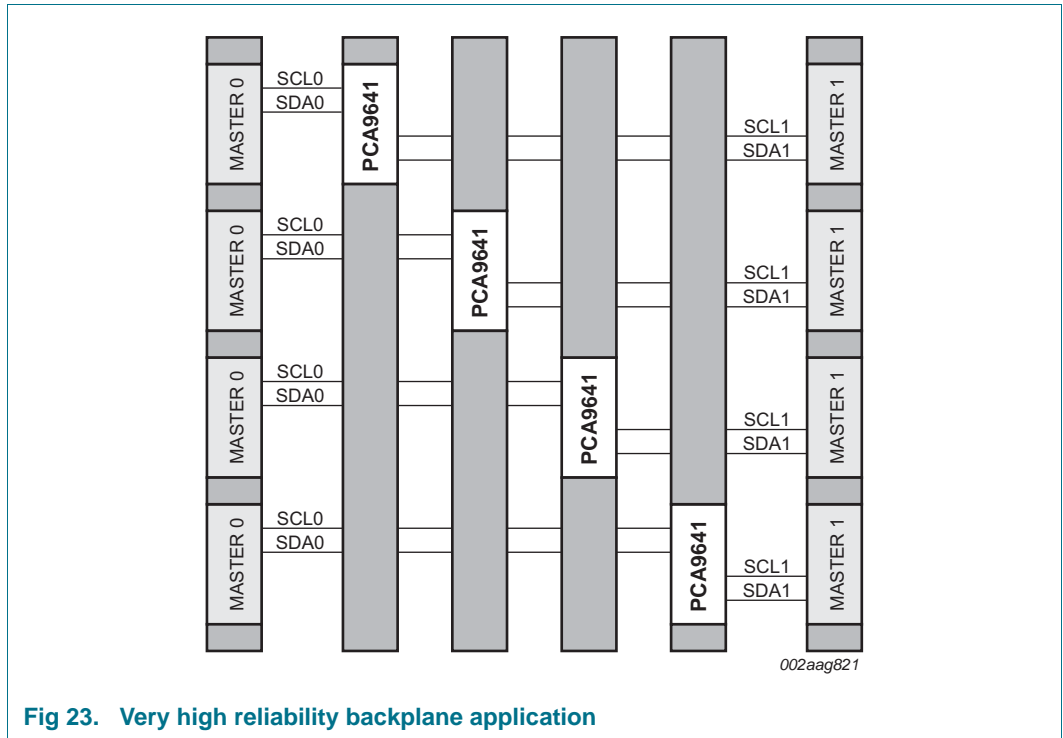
MASTER 0
SCL0
SDA0
PCA9641
SCL1
SDA1
MASTER 1

MASTER 0
SCL0
SDA0
PCA9641
SCL1
SDA1
MASTER 1

MASTER 0
SCL0
SDA0
PCA9641
SCL1
SDA1
MASTER 1

MASTER 0
SCL0
SDA0
PCA9641
SCL1
SDA1
MASTER 1

002aag821

Fig 23. Very high reliability backplane application